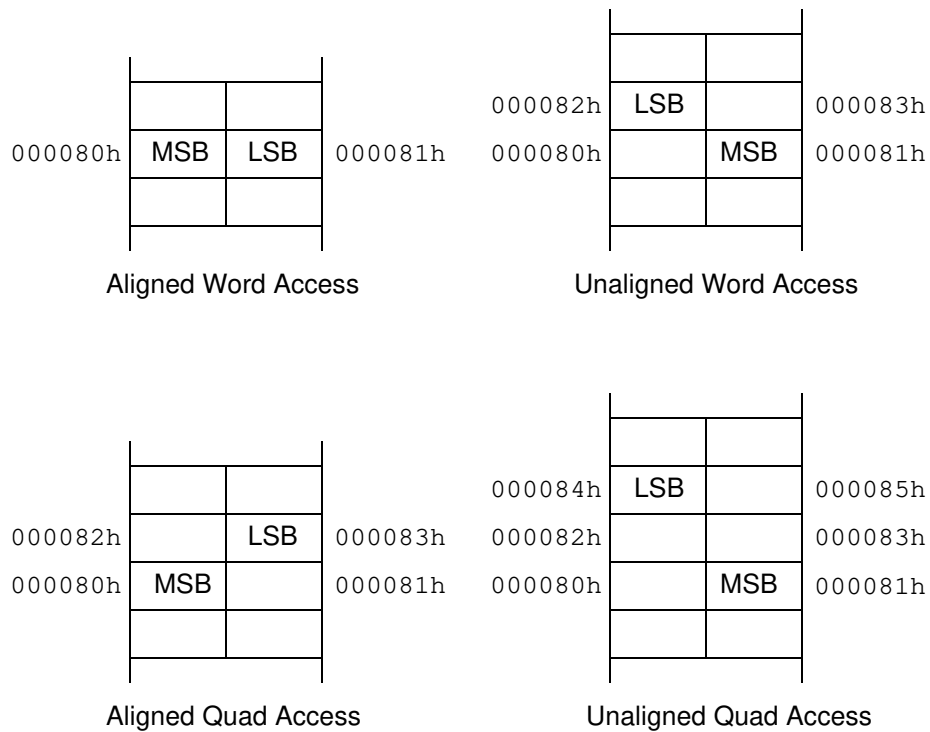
000080h MSB LSB 000081h

Aligned Word Access

000082h LSB 000083h
000080h MSB 000081h

Unaligned Word Access

000082h LSB 000083h
000080h MSB 000081h

Aligned Quad Access

000084h LSB 000085h
000082h 000083h
000080h MSB 000081h

Unaligned Quad Access